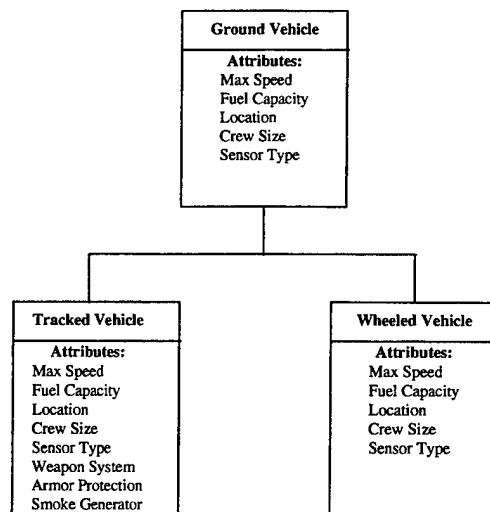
Ground Vehicle

Attributes:
Max Speed
Fuel Capacity
Location
Crew Size
Sensor Type

Tracked Vehicle

Attributes:
Max Speed
Fuel Capacity
Location
Crew Size
Sensor Type
Weapon System
Armor Protection
Smoke Generator

Wheeled Vehicle

Attributes:
Max Speed
Fuel Capacity
Location
Crew Size
Sensor Type